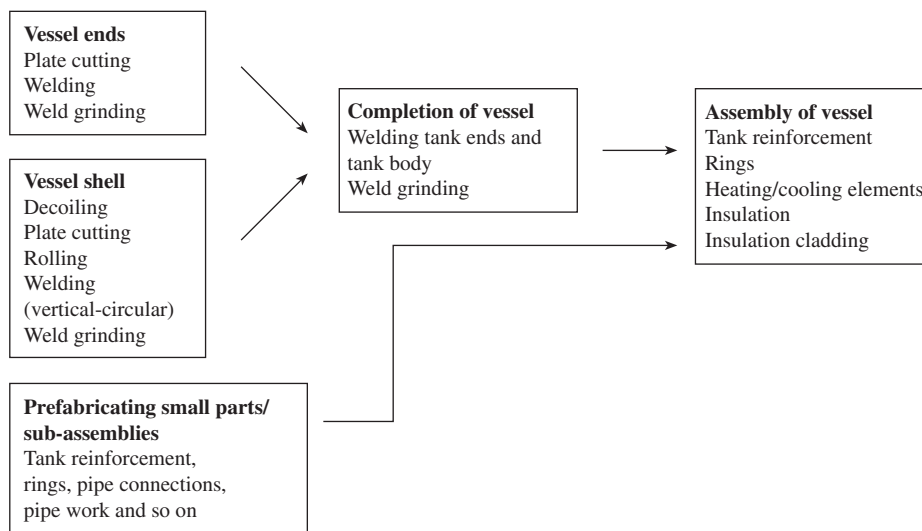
**Vessel ends**
Plate cutting
Welding
Weld grinding

**Vessel shell**
Decoiling
Plate cutting
Rolling
Welding
(vertical-circular)
Weld grinding

**Prefabricating small parts/ sub-assemblies**
Tank reinforcement, rings, pipe connections, pipe work and so on

**Completion of vessel**
Welding tank ends and tank body
Weld grinding

**Assembly of vessel**
Tank reinforcement
Rings
Heating/cooling elements
Insulation
Insulation cladding